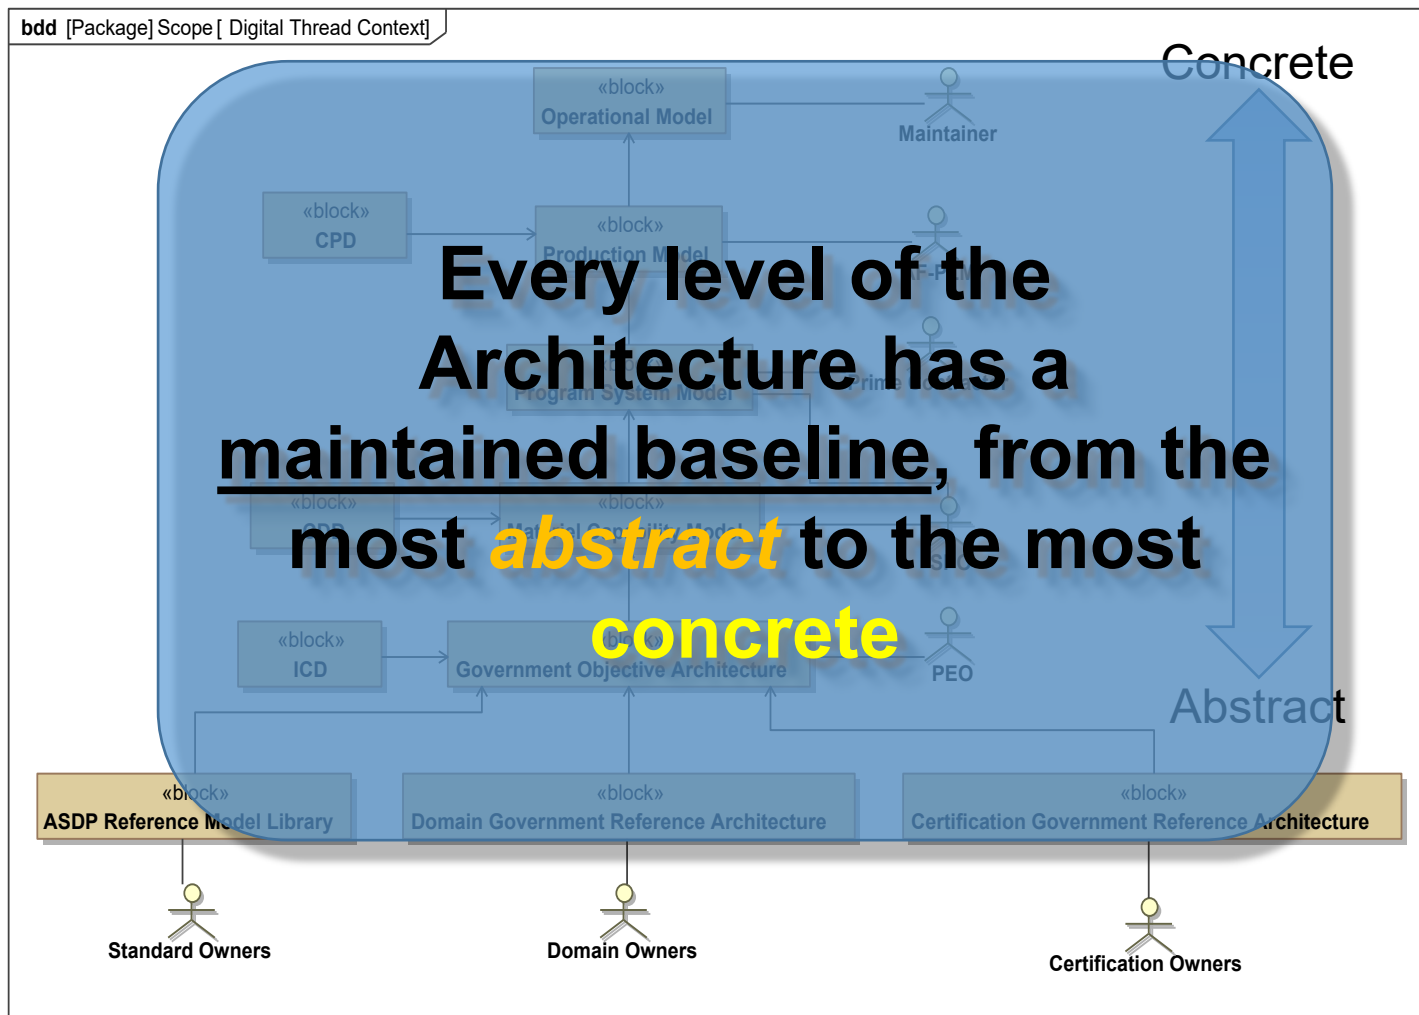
bdd [Package] Scope [ Digital Thread Context]

Concrete

«block»
Operational Model

Maintainer

«block»
CPD

«block»
Production Model

Every level of the Architecture has a maintained baseline, from the most abstract to the most concrete

Program System Model

«block»
CDD

«block»
Materiel Capability Model

«block»
ICD

«block»
Government Objective Architecture

PEO

Abstract

«block»
ASDP Reference Model Library

«block»
Domain Government Reference Architecture

«block»
Certification Government Reference Architecture

Standard Owners

Domain Owners

Certification Owners